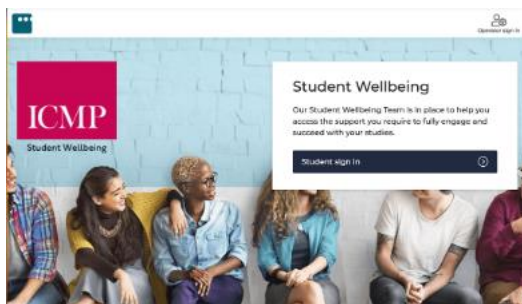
Operator sign in

ICMP
Student Wellbeing

Student Wellbeing

Our Student Wellbeing Team is in place to help you access the support you require to fully engage and succeed with your studies.

Student sign in